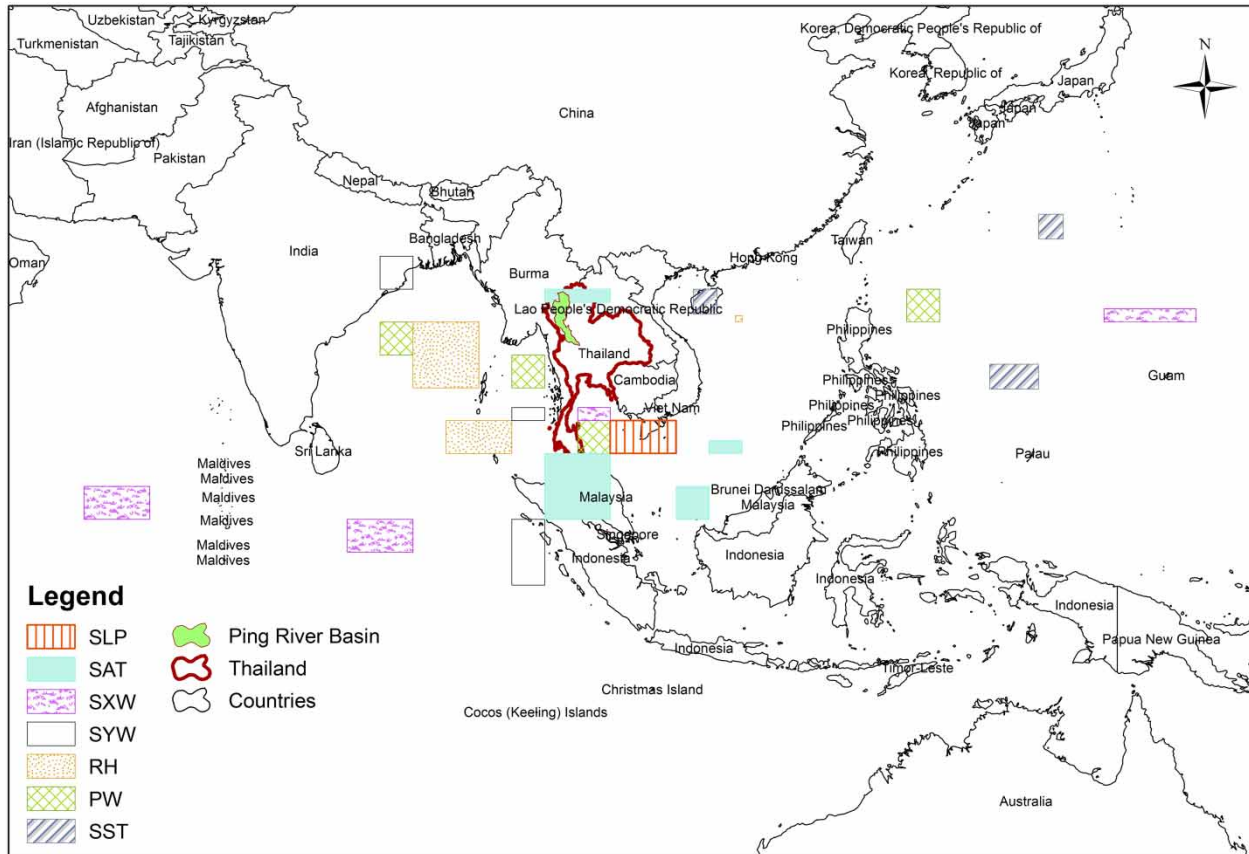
Uzbekistan Kyrgyzstan
Turkmenistan
Tajikistan
Korea, Democratic People's Republic of
N
Korea, Republic of
Japan
Japan
Japan
Afghanistan
China
Iran (Islamic Republic of)
Pakistan
Nepal
Bhutan
India
Bangladesh
Taiwan
Oman
Hong Kong
Burma
Lao People's Democratic Republic
Philippines
Thailand
Cambodia
Philippines
Philippines
Guam
Philippines
Philippines
Viet Nam
Philippines
Philippines
Sri Lanka
Philippines
Palau
Maldives
Maldives
Maldives
Maldives
Maldives
Maldives
Malaysia
Brunei Darussalam
Malaysia
Singapore
Indonesia
Indonesia
Indonesia
Indonesia
Papua New Guinea
Indonesia
Timor-Leste
Christmas Island
Cocos (Keeling) Islands
Australia

Legend
SLP
SAT
SXW
SYW
RH
PW
SST
Ping River Basin
Thailand
Countries